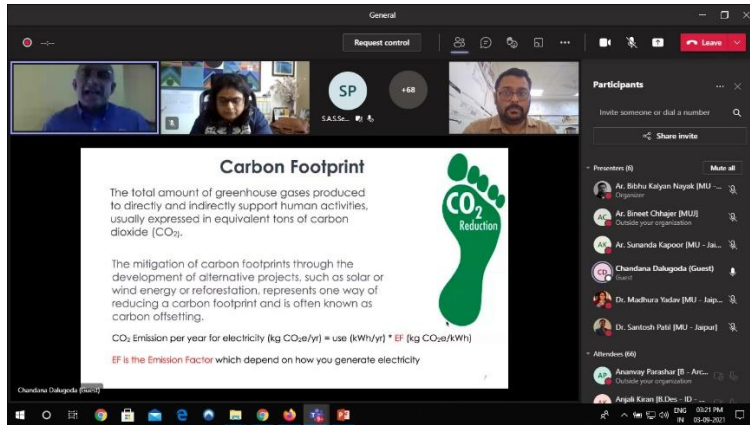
General

Request control

Leave

SP

+68

S.A.S.Se...

Participants

Invite someone or dial a number

Share invite

Presenters (6)

Mute all

Ar. Bibhu Kalyan Nayak [MU - ...
Organizer

AC Ar. Bineet Chhajer [MUJ]
Outside your organization

AK Ar. Sunanda Kapoor [MU - Jai...

CD Chandana Dalugoda (Guest)
Guest

Dr. Madhura Yadav [MU - Jaip...

Dr. Santosh Patil [MU - Jaipur]

Attendees (66)

AP Ananvay Parashar [B - Arc...
Outside your organization

AK Anjali Kiran [B.Des - ID - ...

Carbon Footprint

The total amount of greenhouse gases produced to directly and indirectly support human activities, usually expressed in equivalent tons of carbon dioxide ($CO_2$).

The mitigation of carbon footprints through the development of alternative projects, such as solar or wind energy or reforestation, represents one way of reducing a carbon footprint and is often known as carbon offsetting.

$CO_2$ Emission per year for electricity (kg $CO_2$e/yr) = use (kWh/yr) * EF (kg $CO_2$e/kWh)

EF is the Emission Factor which depend on how you generate electricity

$CO_2$
Reduction

Chandana Dalugoda (Guest)

ENG IN 03:21 PM 03-09-2021